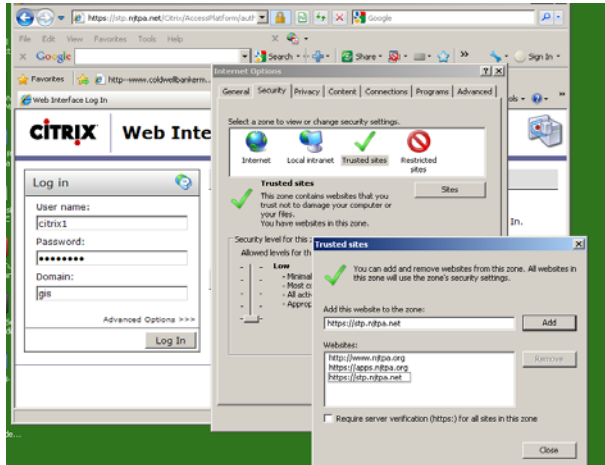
https://stp.njtpa.net/Citrix/AccessPlatform/auth
Google
File Edit View Favorites Tools Help
Google
Search
Share
Sign In
Favorites
http--www.coldwellbankerm...
Web Interface Log In
ools
CITRIX Web Inte
Log in
User name:
citrix1
Password:
••••••••
Domain:
gis
Advanced Options >>>
Log In
In.
on.
Internet Options
? X
General Security Privacy Content Connections Programs Advanced
Select a zone to view or change security settings.
Internet Local intranet Trusted sites Restricted sites
Trusted sites
This zone contains websites that you trust not to damage your computer or your files.
You have websites in this zone.
Sites
Security level for this
Allowed levels for th
Low
- Minimal
- Most c
- All acti
- Approp
Trusted sites
You can add and remove websites from this zone. All websites in this zone will use the zone's security settings.
Add this website to the zone:
https://stp.njtpa.net
Add
Websites:
http://www.njtpa.org
https://apps.njtpa.org
https://stp.njtpa.net
Remove
Require server verification (https:) for all sites in this zone
Close